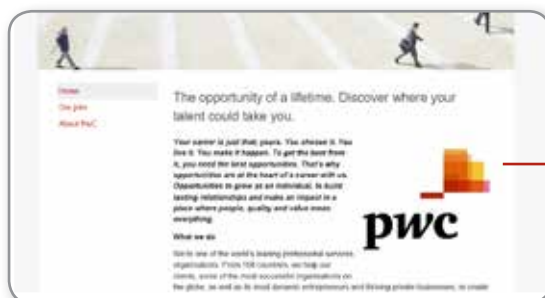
Home
Our jobs
About PwC

The opportunity of a lifetime. Discover where your talent could take you.

Your career is just that, yours. You choose it. You live it. You make it happen. To get the best from it, you need the best opportunities. That's why opportunities are at the heart of a career with us. Opportunities to grow as an individual, to build lasting relationships and make an impact in a place where people, quality and value mean everything.

What we do

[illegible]

pwc